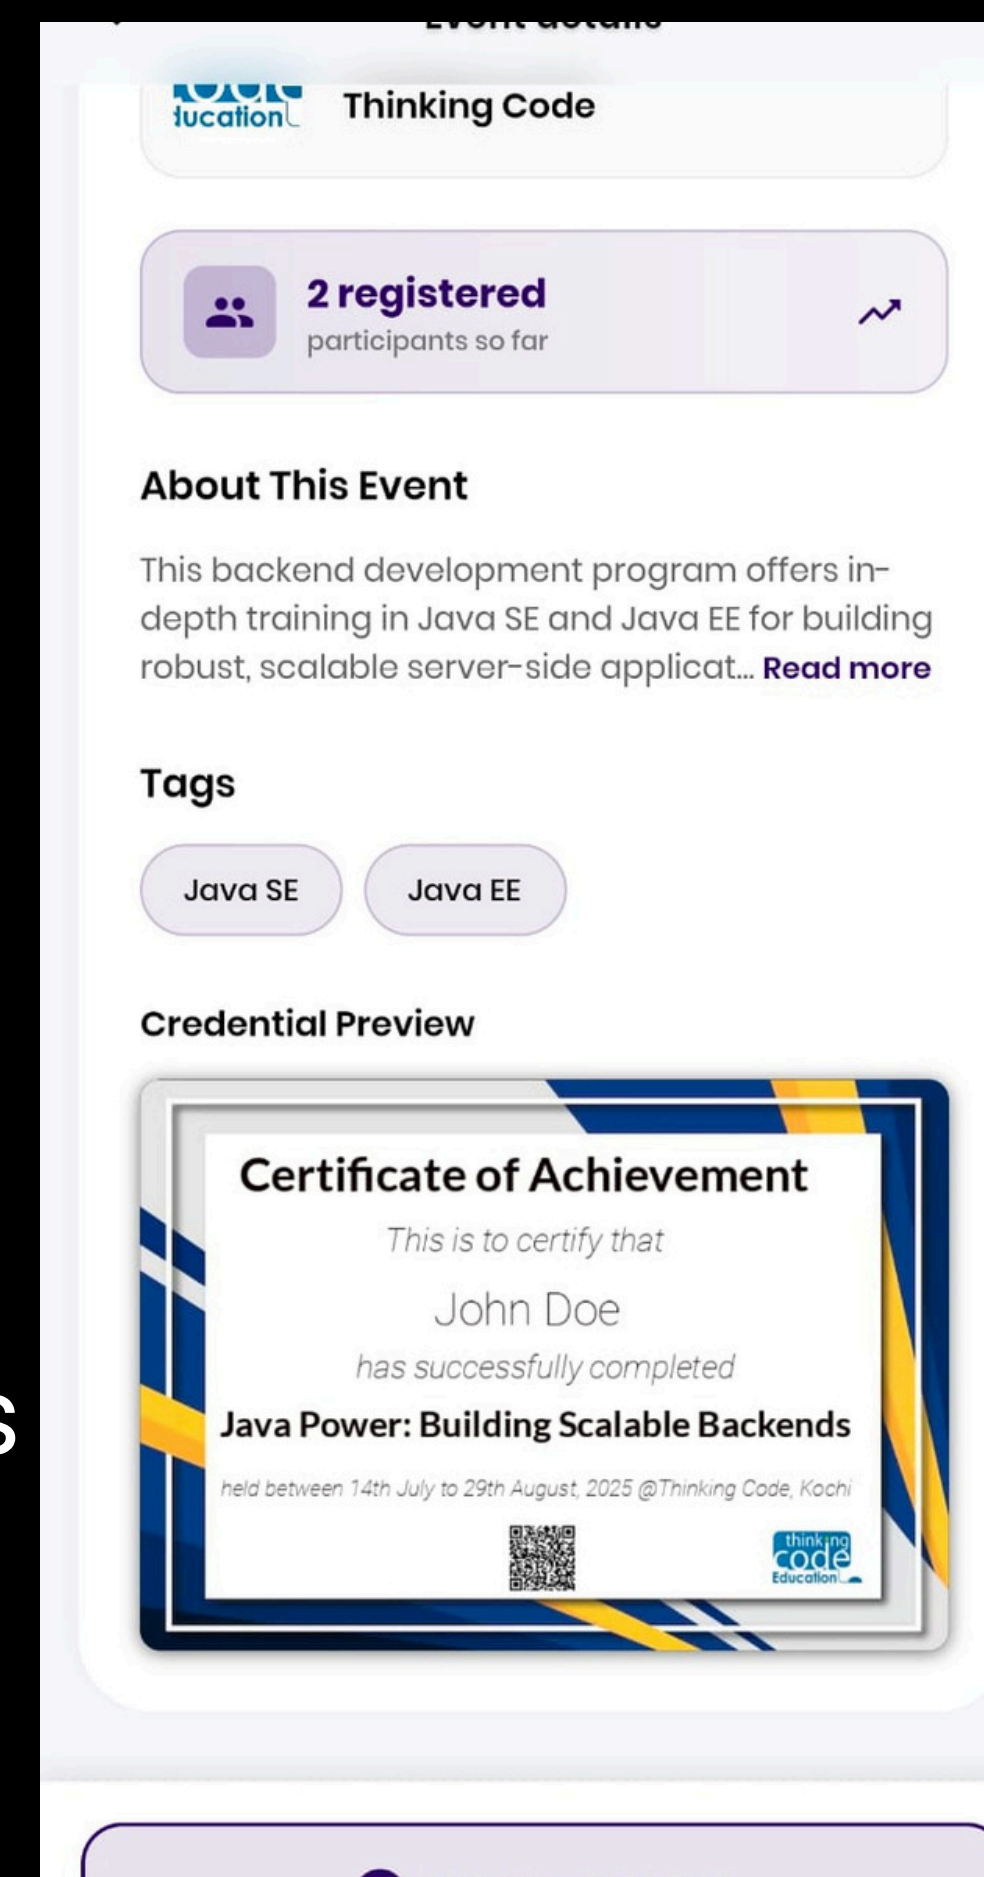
Event details

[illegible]
ducation

Thinking Code

2 registered
participants so far

About This Event

This backend development program offers in-depth training in Java SE and Java EE for building robust, scalable server-side applicat... Read more

Tags

Java SE

Java EE

Credential Preview

Certificate of Achievement

This is to certify that

John Doe

has successfully completed

Java Power: Building Scalable Backends

held between 14th July to 29th August, 2025 @Thinking Code, Kochi

thinking code Education

S